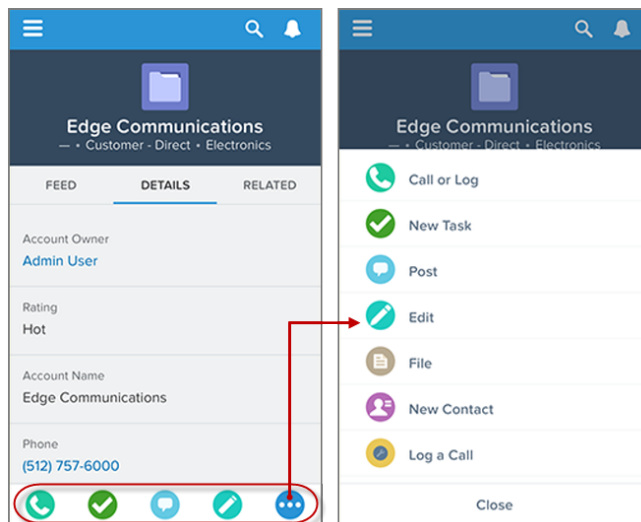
Edge Communications
— • Customer - Direct • Electronics

FEED
DETAILS
RELATED

Account Owner
Admin User

Rating
Hot

Account Name
Edge Communications

Phone
(512) 757-6000

Edge Communications
— • Customer - Direct • Electronics

Call or Log
New Task
Post
Edit
File
New Contact
Log a Call

Close